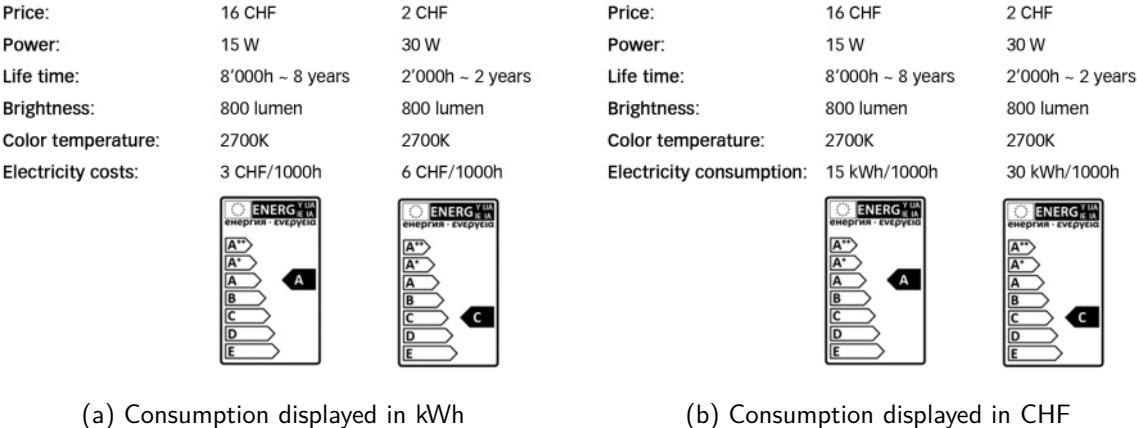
| Price: | 16 CHF | 2 CHF |
|---|---|---|
| Power: | 15 W | 30 W |
| Life time: | 8'000h ~ 8 years | 2'000h ~ 2 years |
| Brightness: | 800 lumen | 800 lumen |
| Color temperature: | 2700K | 2700K |
| Electricity costs: | 3 CHF/1000h | 6 CHF/1000h |

ENERG Y IJA IE IA
енергия · ενεργεια
A++
A+
A
B
C
D
E
A

ENERG Y IJA IE IA
енергия · ενεργεια
A++
A+
A
B
C
D
E
C

| Price: | 16 CHF | 2 CHF |
|---|---|---|
| Power: | 15 W | 30 W |
| Life time: | 8'000h ~ 8 years | 2'000h ~ 2 years |
| Brightness: | 800 lumen | 800 lumen |
| Color temperature: | 2700K | 2700K |
| Electricity consumption: | 15 kWh/1000h | 30 kWh/1000h |

ENERG Y IJA IE IA
енергия · ενεργεια
A++
A+
A
B
C
D
E
A

ENERG Y IJA IE IA
енергия · ενεργεια
A++
A+
A
B
C
D
E
C

(a) Consumption displayed in kWh

(b) Consumption displayed in CHF